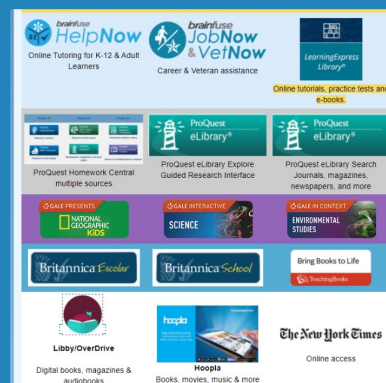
brainfuse HelpNow
Online Tutoring for K-12 & Adult Learners

brainfuse JobNow & VetNow
Career & Veteran assistance

LearningExpress Library®
Online tutorials, practice tests and e-books.

ProQuest Homework Central multiple sources

ProQuest eLibrary®
ProQuest eLibrary Explore Guided Research Interface

ProQuest eLibrary®
ProQuest eLibrary Search Journals, magazines, newspapers, and more

GALE PRESENTS NATIONAL GEOGRAPHIC KIDS

GALE INTERACTIVE SCIENCE

GALE IN CONTEXT ENVIRONMENTAL STUDIES

Britannica Escolar

Britannica School

Bring Books to Life
TeachingBooks

Libby/OverDrive
Digital books, magazines & audiobooks

hoopla
Hoopla
Books, movies, music & more

The New York Times
Online access